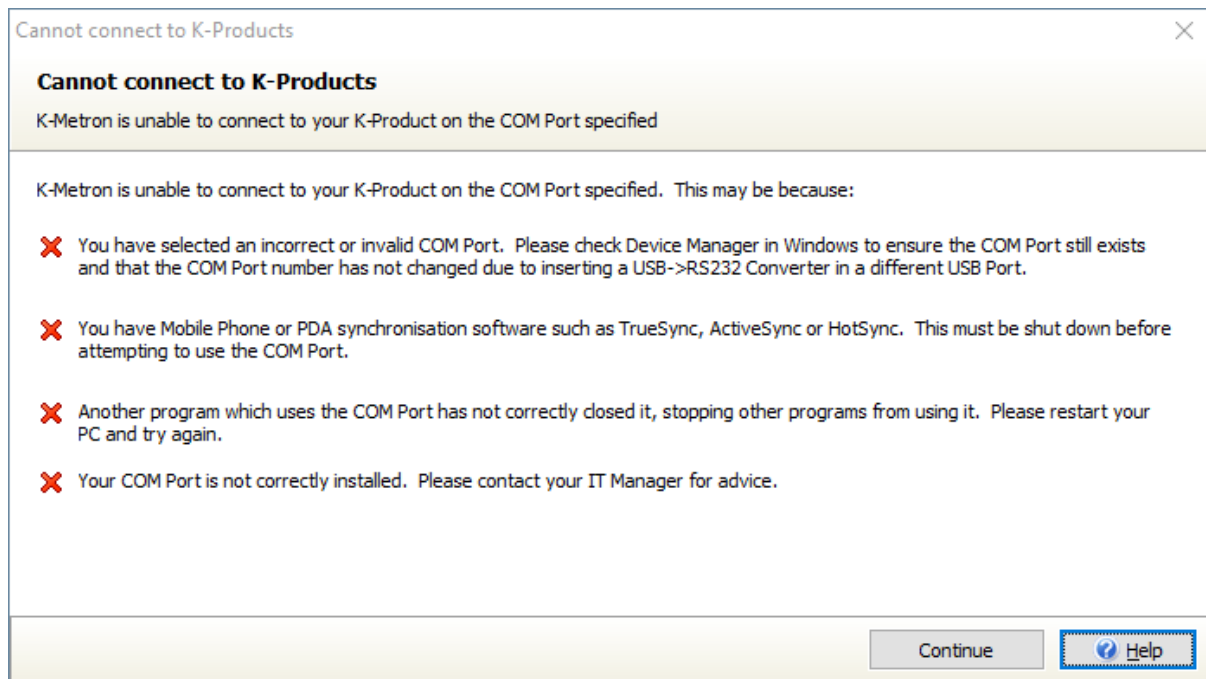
Cannot connect to K-Products

Cannot connect to K-Products

K-Metron is unable to connect to your K-Product on the COM Port specified

K-Metron is unable to connect to your K-Product on the COM Port specified. This may be because:

You have selected an incorrect or invalid COM Port. Please check Device Manager in Windows to ensure the COM Port still exists and that the COM Port number has not changed due to inserting a USB->RS232 Converter in a different USB Port.

You have Mobile Phone or PDA synchronisation software such as TrueSync, ActiveSync or HotSync. This must be shut down before attempting to use the COM Port.

Another program which uses the COM Port has not correctly closed it, stopping other programs from using it. Please restart your PC and try again.

Your COM Port is not correctly installed. Please contact your IT Manager for advice.

Continue

Help